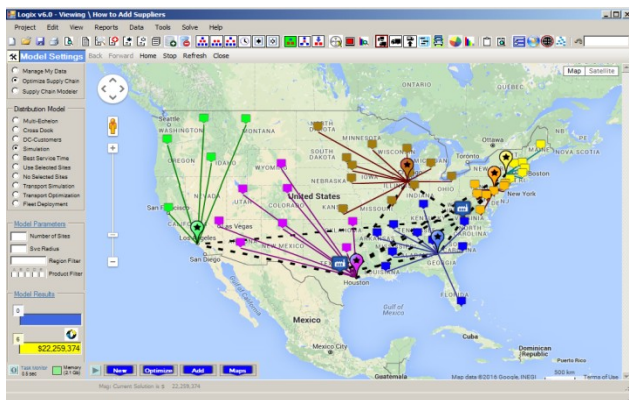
Logix v6.0 :: Viewing \ How to Add Suppliers

Project Edit View Reports Data Tools Solve Help

Model Settings

Back Forward Home Stop Refresh Close

Map Satellite

Manage My Data
Optimize Supply Chain
Supply Chain Modeler

Distribution Model
Multi-Echelon
Cross Dock
DC-Customers
Simulation
Best Service Time
Use Selected Sites
No Selected Sites
Transport Simulation
Transport Optimization
Fleet Deployment

Model Parameters
Number of Sites
Svc Radius
Region Filter
Product Filter

Model Results
0
6
$22,259,374

New Optimize Add Maps

Total Memory
Map: Current Solution is $ 22,259,374

ONTARIO
WASHINGTON
MONTANA
MINNESOTA
SOUTH DAKOTA
OREGON
WYOMING
NEBRASKA
NEVADA
United States
COLORADO
KANSAS
San Francisco
California
Las Vegas
Los Angeles
San Diego
NEW MEXICO
TEXAS
Dallas
Houston
GEORGIA
INDIANA
OHIO
Toronto
Boston
New York
NOVA SCOTIA
FLORIDA
Gulf of Mexico
Mexico
Cuba
Dominican Republic
Puerto Rico
Guatemala
Map data ©2016 Google, INEGI 500 km Terms of Use